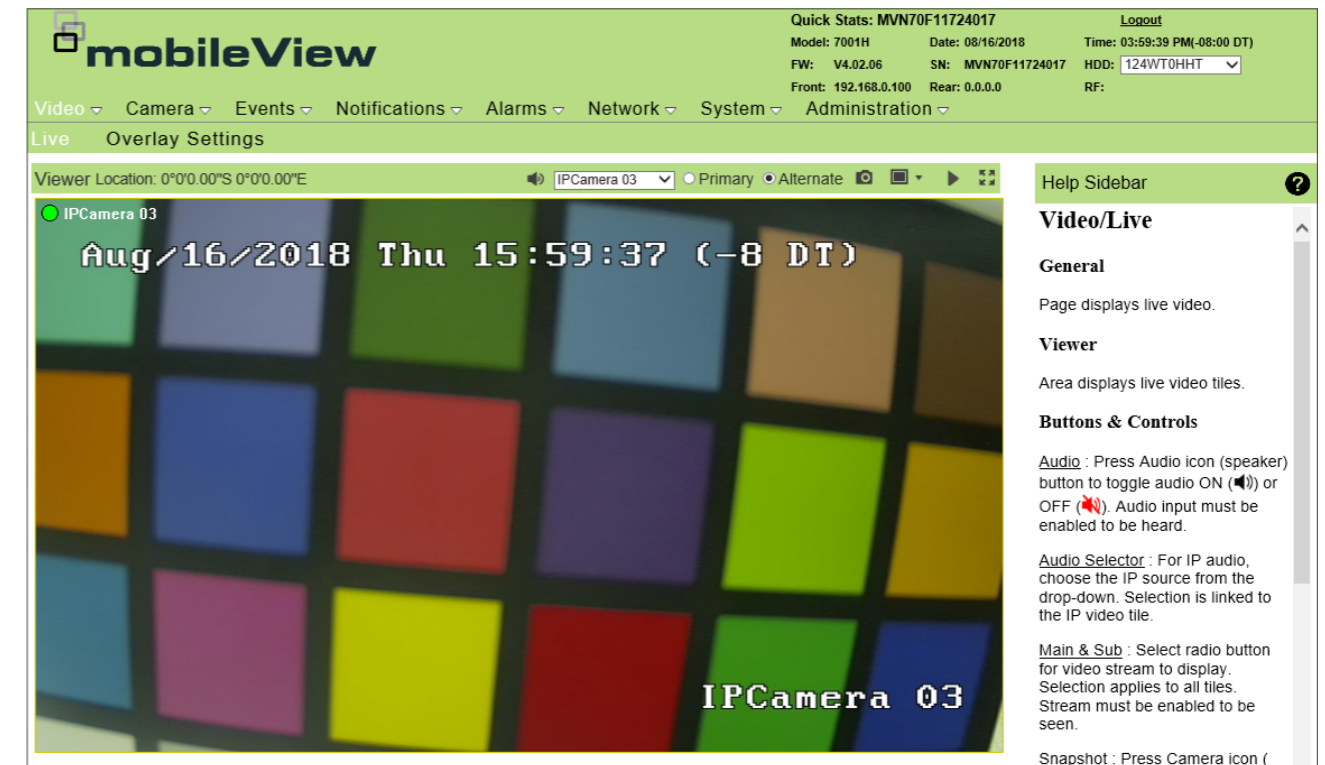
mobileView

Quick Stats: MVN70F11724017
Model: 7001H Date: 08/16/2018
FW: V4.02.06 SN: MVN70F11724017
Front: 192.168.0.100 Rear: 0.0.0.0

Logout
Time: 03:59:39 PM(-08:00 DT)
HDD: 124WT0HHT
RF:

Video Camera Events Notifications Alarms Network System Administration

Live Overlay Settings

Viewer Location: 0°0'0.00"S 0°0'0.00"E IPCamera 03 Primary Alternate

IPCamera 03

Aug/16/2018 Thu 15:59:37 (-8 DT)

IPCamera 03

Help Sidebar

Video/Live

General

Page displays live video.

Viewer

Area displays live video tiles.

Buttons & Controls

Audio : Press Audio icon (speaker) button to toggle audio ON () or OFF (). Audio input must be enabled to be heard.

Audio Selector : For IP audio, choose the IP source from the drop-down. Selection is linked to the IP video tile.

Main & Sub : Select radio button for video stream to display. Selection applies to all tiles. Stream must be enabled to be seen.

Snapshot : Press Camera icon (